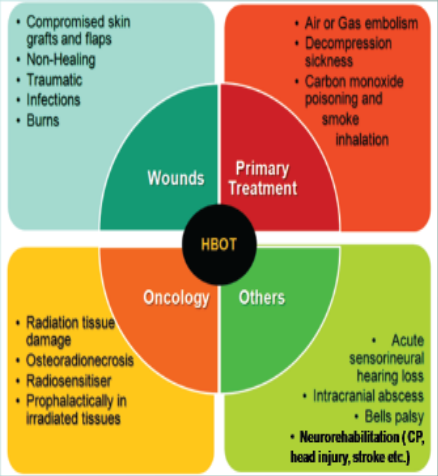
• Compromised skin grafts and flaps
• Non-Healing
• Traumatic
• Infections
• Burns

• Air or Gas embolism
• Decompression sickness
• Carbon monoxide poisoning and smoke inhalation

Wounds

Primary Treatment

HBOT

Oncology

Others

• Radiation tissue damage
• Osteoradionecrosis
• Radiosensitiser
• Prophalactically in irradiated tissues

• Acute sensorineural hearing loss
• Intracranial abscess
• Bells palsy
• Neurorehabilitation ( CP, head injury, stroke etc.)